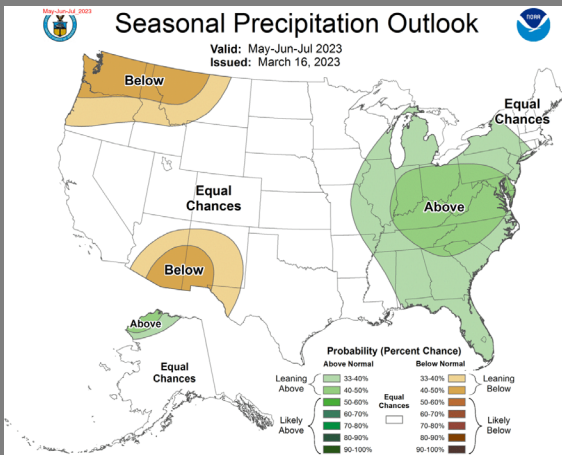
May-Jun-Jul 2023

Seasonal Precipitation Outlook

Valid: May-Jun-Jul 2023
Issued: March 16, 2023

Below

Equal Chances

Equal Chances

Above

Below

Above

Equal Chances

Probability (Percent Chance)

Above Normal

Leaning Above
33-40%
40-50%

Likely Above
50-60%
60-70%
70-80%
80-90%
90-100%

Equal Chances

Below Normal

33-40%
40-50%
Leaning Below

50-60%
60-70%
70-80%
80-90%
90-100%
Likely Below